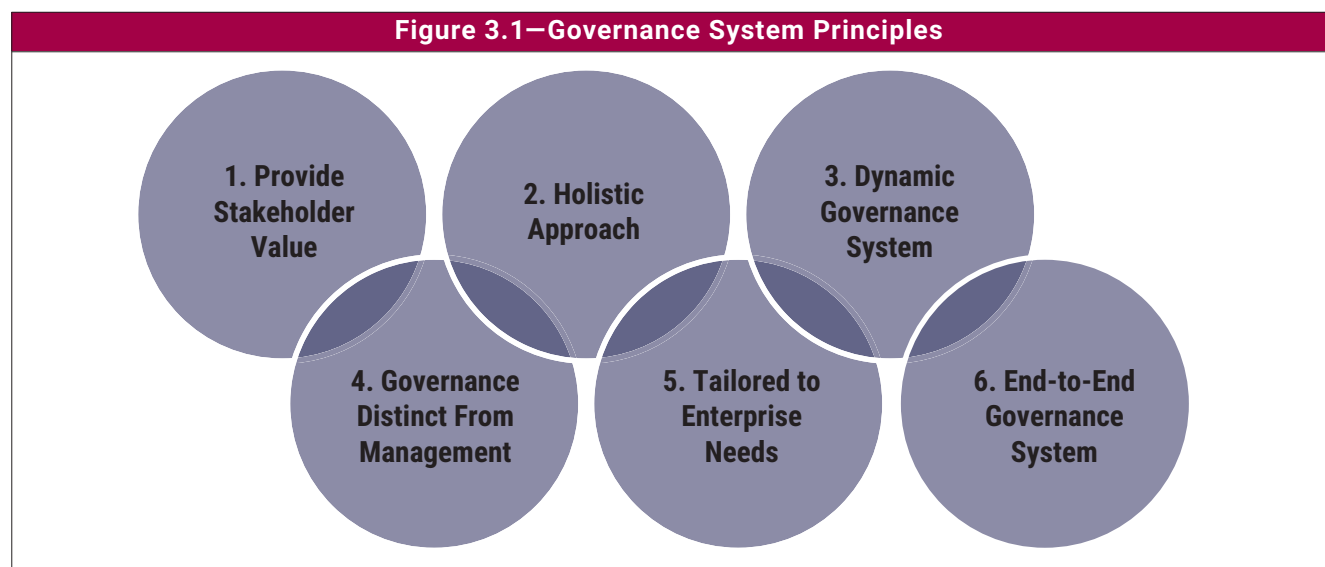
Figure 3.1—Governance System Principles

1. Provide Stakeholder Value

2. Holistic Approach

3. Dynamic Governance System

4. Governance Distinct From Management

5. Tailored to Enterprise Needs

6. End-to-End Governance System